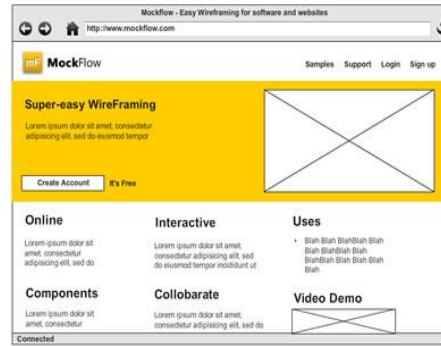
Mockflow - Easy Wireframing for software and websites

http://www.mockflow.com

mF MockFlow

Samples Support Login Sign up

Super-easy WireFraming

Lorem ipsum dolor sit amet, consectetur adipisicing elit, sed do eiusmod tempor

Create Account It's Free

Online

Lorem ipsum dolor sit amet, consectetur adipisicing elit, sed do

Interactive

Lorem ipsum dolor sit amet, consectetur adipisicing elit, sed do eiusmod tempor incididunt ut

Uses

• Blah Blah BlahBlah Blah Blah BlahBlah Blah Blah BlahBlah Blah Blah Blah

Components

Lorem ipsum dolor sit amet, consectetur

Collobarate

Lorem ipsum dolor sit amet, consectetur adipisicing elit, sed do

Video Demo

Connected